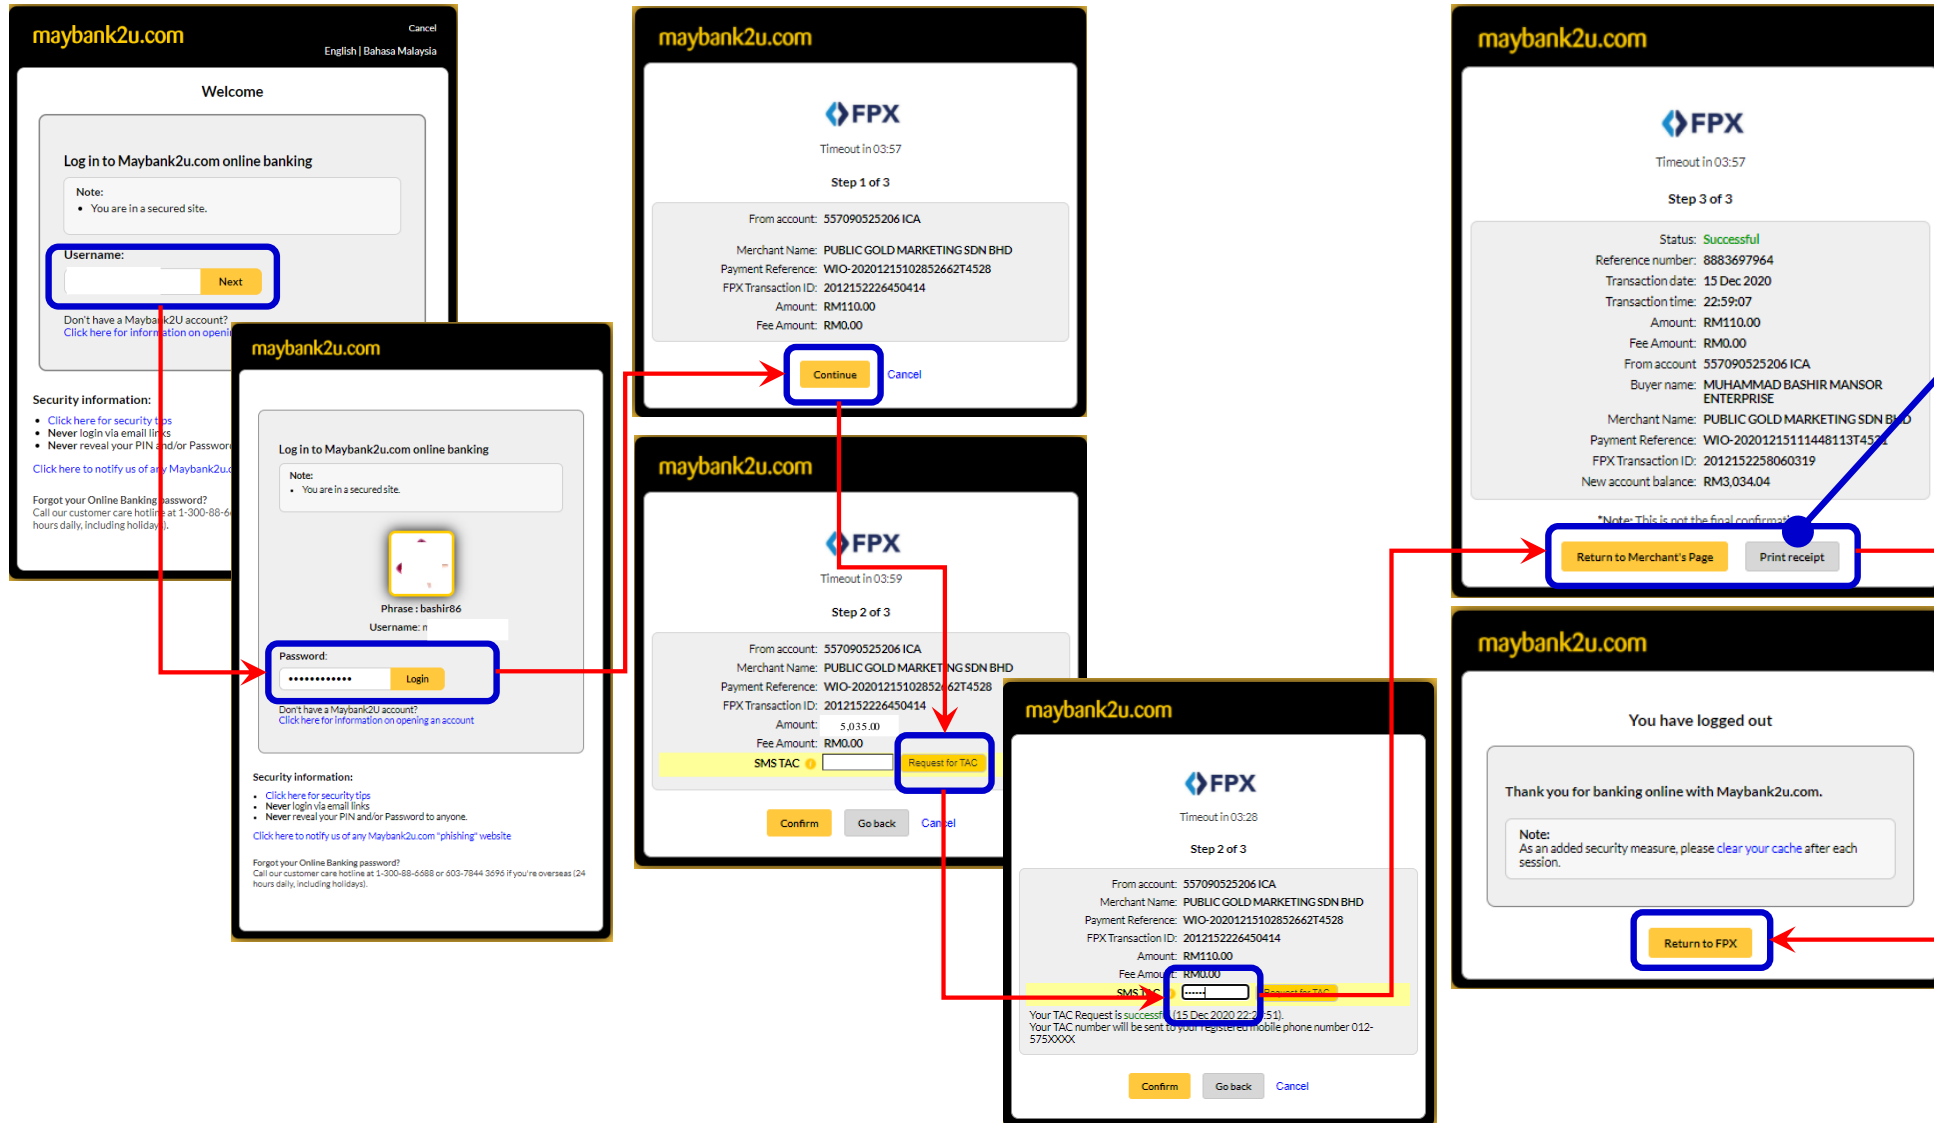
maybank2u.com

Cancel

English | Bahasa Malaysia

Welcome

Log in to Maybank2u.com online banking

Note:
• You are in a secured site.

Username:

Next

Don't have a Maybank2U account?
Click here for information on openi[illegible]

Security information:
• Click here for security tips
• Never login via email links
• Never reveal your PIN and/or Passwor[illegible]

Click here to notify us of any Maybank2u.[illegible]

Forgot your Online Banking password?
Call our customer care hotline at 1-300-88-6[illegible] hours daily, including holidays).

maybank2u.com

Log in to Maybank2u.com online banking

Note:
• You are in a secured site.

Phrase : bashir86

Username: n

Password:

Login

Don't have a Maybank2U account?
Click here for information on opening an account

Security information:
• Click here for security tips
• Never login via email links
• Never reveal your PIN and/or Password to anyone.

Click here to notify us of any Maybank2u.com "phishing" website

Forgot your Online Banking password?
Call our customer care hotline at 1-300-88-6688 or 603-7844 3696 if you're overseas (24 hours daily, including holidays).

maybank2u.com

FPX

Timeout in 03:57

Step 1 of 3

| | |
|---|---|
| From account: | 557090525206 ICA |
| Merchant Name: | PUBLIC GOLD MARKETING SDN BHD |
| Payment Reference: | WIO-20201215102852662T4528 |
| FPX Transaction ID: | 2012152226450414 |
| Amount: | RM110.00 |
| Fee Amount: | RM0.00 |

Continue Cancel

maybank2u.com

FPX

Timeout in 03:59

Step 2 of 3

| | |
|---|---|
| From account: | 557090525206 ICA |
| Merchant Name: | PUBLIC GOLD MARKETING SDN BHD |
| Payment Reference: | WIO-20201215102852662T4528 |
| FPX Transaction ID: | 2012152226450414 |
| Amount: | 5,035.00 |
| Fee Amount: | RM0.00 |
| SMS TAC | Request for TAC |

Confirm Go back Cancel

maybank2u.com

FPX

Timeout in 03:28

Step 2 of 3

| | |
|---|---|
| From account: | 557090525206 ICA |
| Merchant Name: | PUBLIC GOLD MARKETING SDN BHD |
| Payment Reference: | WIO-20201215102852662T4528 |
| FPX Transaction ID: | 2012152226450414 |
| Amount: | RM110.00 |
| Fee Amou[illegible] | RM0.00 |
| SMS TAC | Request for TAC |

Your TAC Request is successf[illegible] (15 Dec 2020 22:2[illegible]:51).
Your TAC number will be sent to your registered mobile phone number 012-575XXXX

Confirm Go back Cancel

maybank2u.com

FPX

Timeout in 03:57

Step 3 of 3

| | |
|---|---|
| Status: | Successful |
| Reference number: | 8883697964 |
| Transaction date: | 15 Dec 2020 |
| Transaction time: | 22:59:07 |
| Amount: | RM110.00 |
| Fee Amount: | RM0.00 |
| From account | 557090525206 ICA |
| Buyer name: | MUHAMMAD BASHIR MANSOR ENTERPRISE |
| Merchant Name: | PUBLIC GOLD MARKETING SDN B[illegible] |
| Payment Reference: | WIO-20201215111448113T45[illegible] |
| FPX Transaction ID: | 2012152258060319 |
| New account balance: | RM3,034.04 |

*Note: This is not the final confirma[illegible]

Return to Merchant's Page Print receipt

maybank2u.com

You have logged out

Thank you for banking online with Maybank2u.com.

Note:
As an added security measure, please clear your cache after each session.

Return to FPX